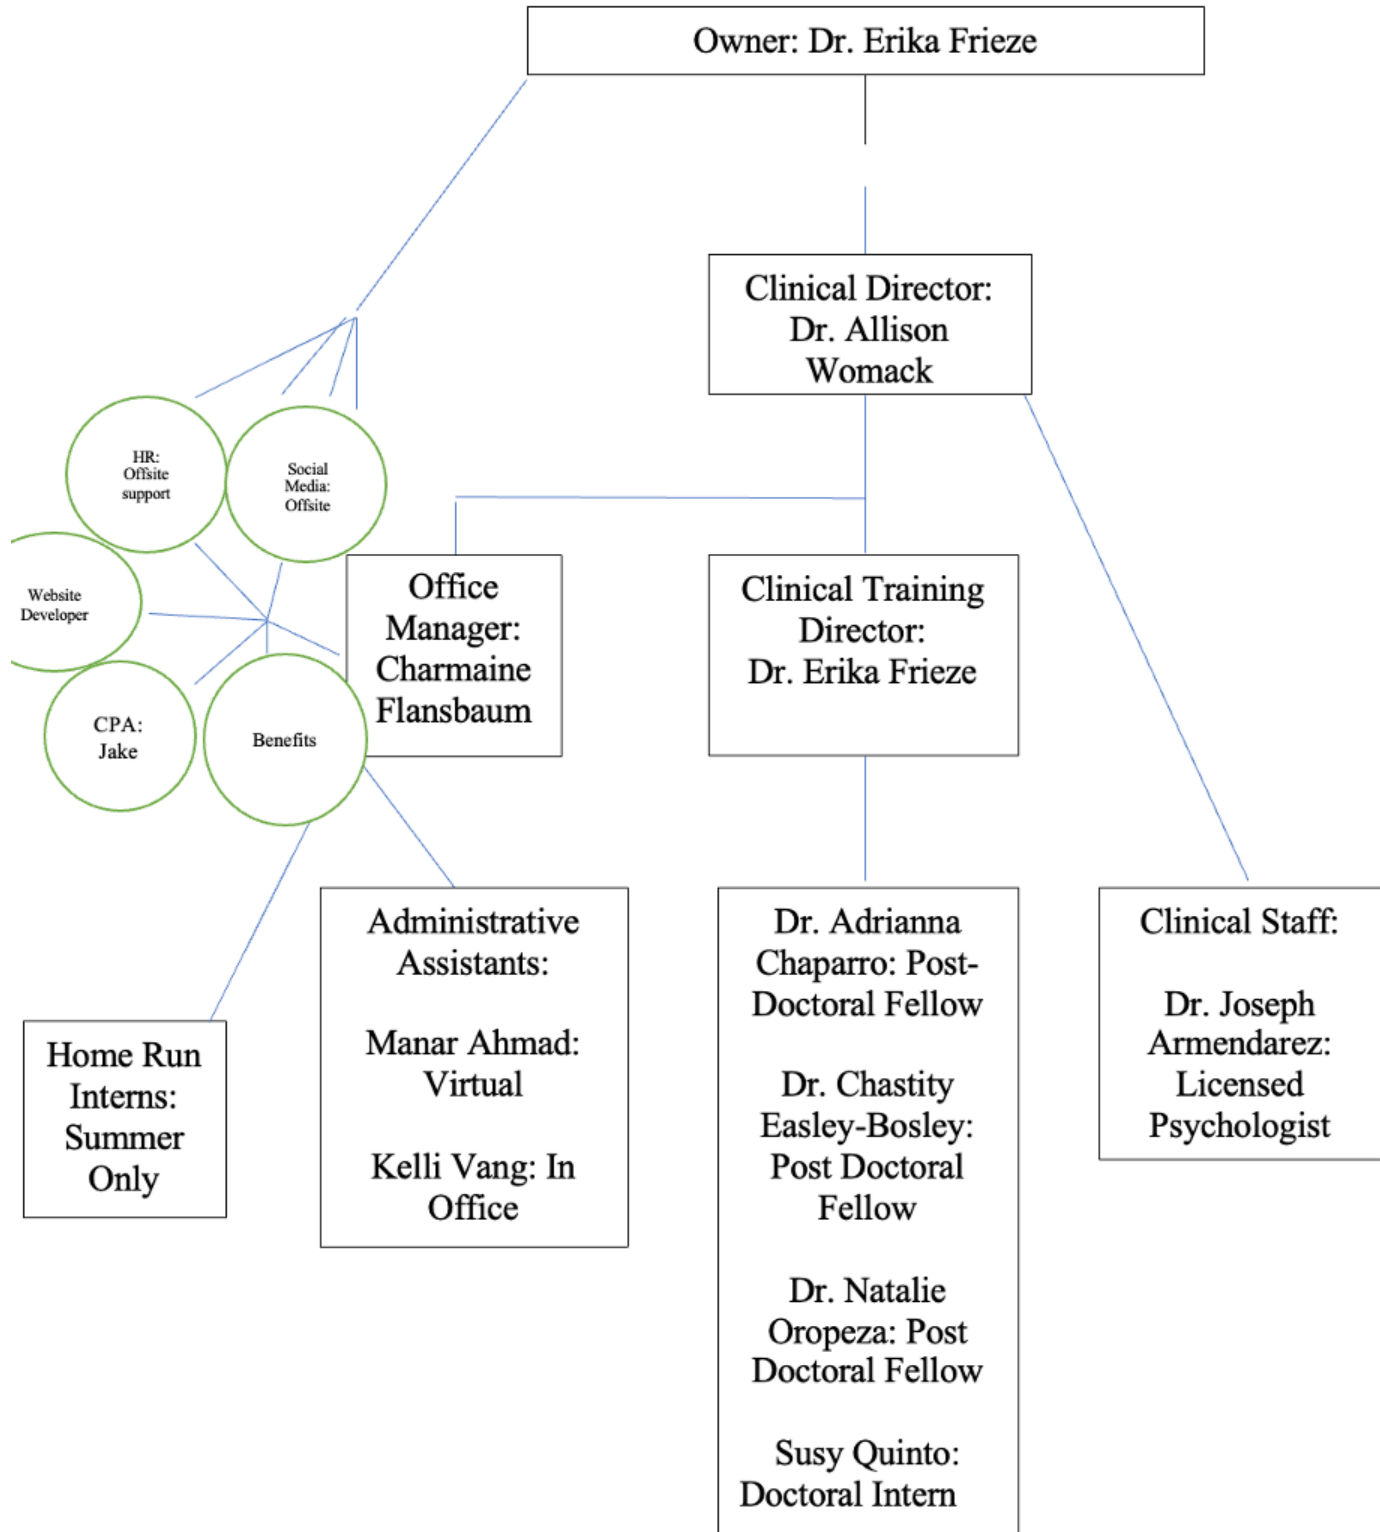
Owner: Dr. Erika Frieze

Clinical Director: Dr. Allison Womack

HR: Offsite support

Social Media: Offsite

Website Developer

CPA: Jake

Benefits

Office Manager: Charmaine Flansbaum

Clinical Training Director: Dr. Erika Frieze

Home Run Interns: Summer Only

Administrative Assistants:

Manar Ahmad: Virtual

Kelli Vang: In Office

Dr. Adrianna Chaparro: Post-Doctoral Fellow

Dr. Chastity Easley-Bosley: Post Doctoral Fellow

Dr. Natalie Oropeza: Post Doctoral Fellow

Susy Quinto: Doctoral Intern

Clinical Staff:

Dr. Joseph Armendarez: Licensed Psychologist